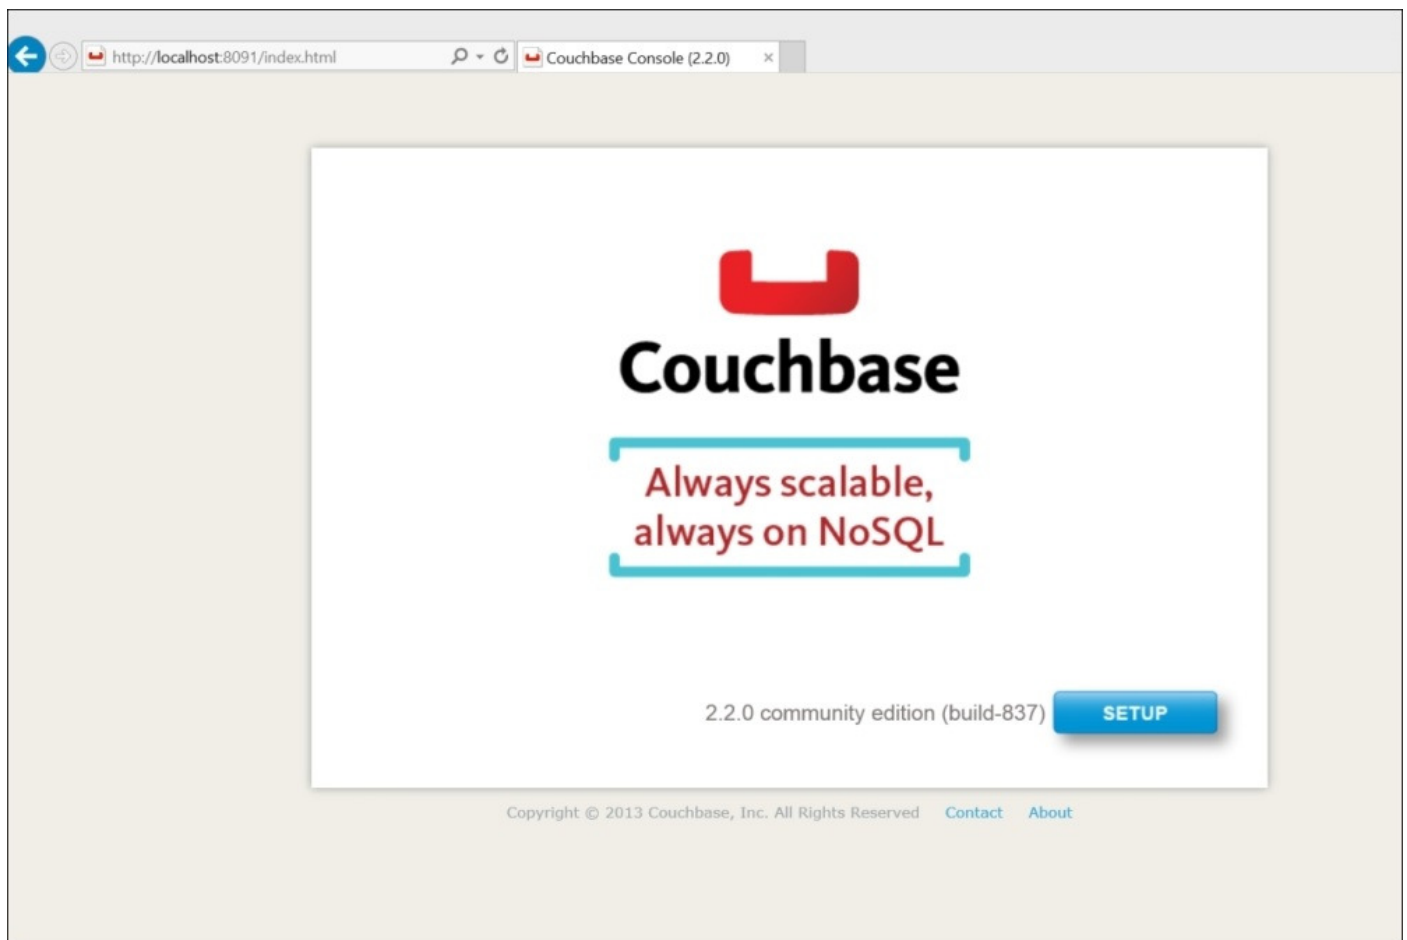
http://localhost:8091/index.html

Couchbase Console (2.2.0) ×

Couchbase

Always scalable, always on NoSQL

2.2.0 community edition (build-837)

SETUP

Copyright © 2013 Couchbase, Inc. All Rights Reserved Contact About